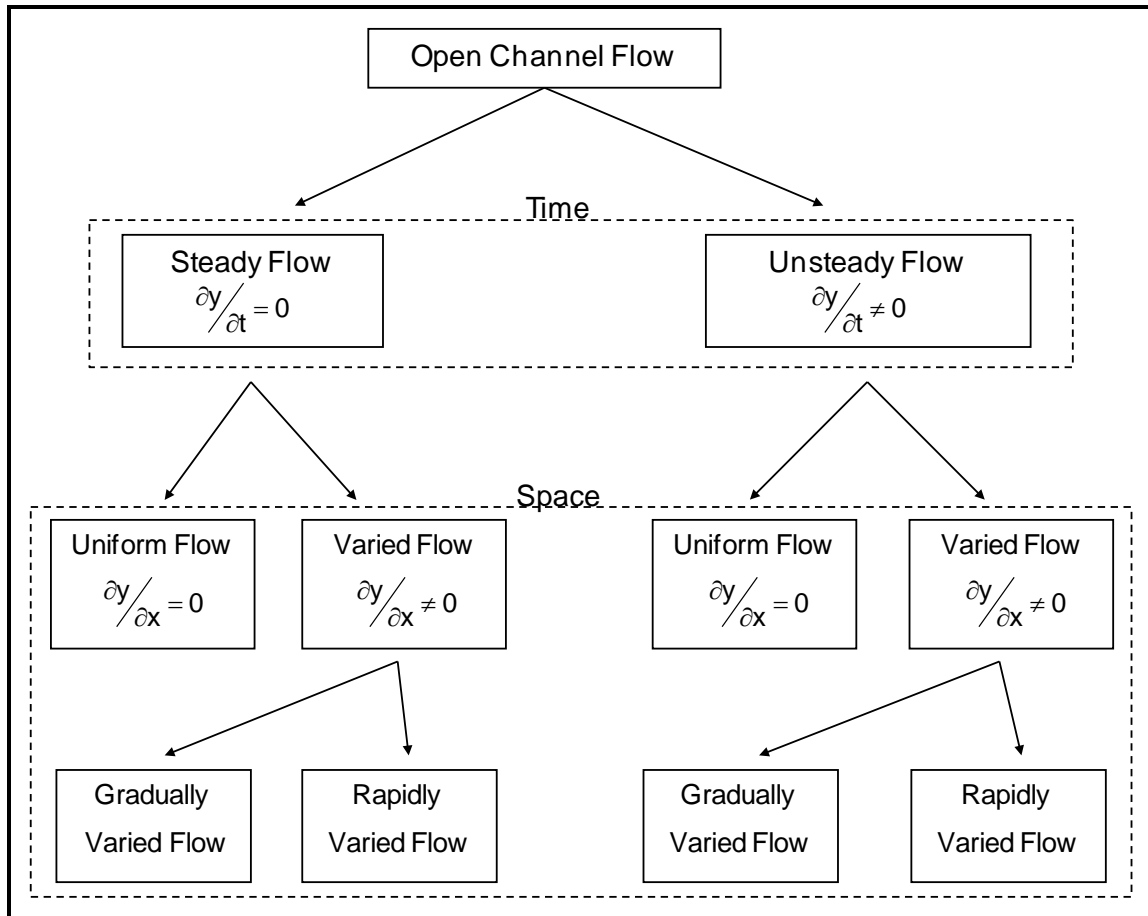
Open Channel Flow

Time

Steady Flow
$\partial y / \partial t = 0$

Unsteady Flow
$\partial y / \partial t \neq 0$

Space

Uniform Flow
$\partial y / \partial x = 0$

Varied Flow
$\partial y / \partial x \neq 0$

Uniform Flow
$\partial y / \partial x = 0$

Varied Flow
$\partial y / \partial x \neq 0$

Gradually Varied Flow

Rapidly Varied Flow

Gradually Varied Flow

Rapidly Varied Flow